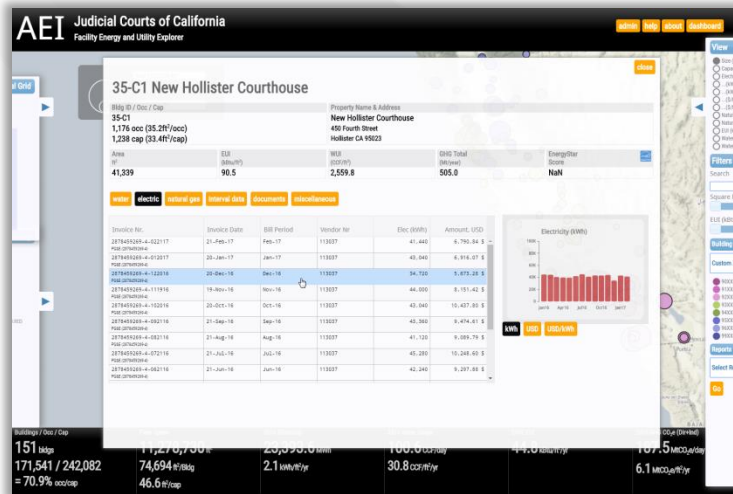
AEI Judicial Courts of California
Facility Energy and Utility Explorer

admin help about dashboard

35-C1 New Hollister Courthouse

close

Bldg ID / Occ / Cap
35-C1
1,176 occ (35.2ft²/occ)
1,238 cap (33.4ft²/cap)

Property Name & Address
New Hollister Courthouse
450 Fourth Street
Hollister CA 95023

| Area ft² | EUI (kBtu/ft²) | WUI (CCF/ft²) | GHG Total (Mt/year) | EnergyStar Score |
|---|---|---|---|---|
| 41,339 | 90.5 | 2,559.8 | 505.0 | NaN |

water electric natural gas interval data documents miscellaneous

| Invoice Nr. | Invoice Date | Bill Period | Vendor Nr | Elec (kWh) | Amount, USD |
|---|---|---|---|---|---|
| 2878459269-4-022117 | 21-Feb-17 | Feb-17 | 113037 | 41,440 | 5,793.84 $ |
| 2878459269-4-012017 | 20-Jan-17 | Jan-17 | 113037 | 43,040 | 6,816.07 $ |
| 2878459269-4-122016 | 20-Dec-16 | Dec-16 | 113037 | 34,720 | 5,073.20 $ |
| 2878459269-4-111916 | 19-Nov-16 | Nov-16 | 113037 | 44,000 | 8,151.42 $ |
| 2878459269-4-102016 | 20-Oct-16 | Oct-16 | 113037 | 43,040 | 10,437.86 $ |
| 2878459269-4-092116 | 21-Sep-16 | Sep-16 | 113037 | 43,360 | 9,474.61 $ |
| 2878459269-4-082116 | 21-Aug-16 | Aug-16 | 113037 | 41,120 | 9,089.79 $ |
| 2878459269-4-072116 | 21-Jul-16 | Jul-16 | 113037 | 45,280 | 10,248.60 $ |
| 2878459269-4-062116 | 21-Jun-16 | Jun-16 | 113037 | 42,240 | 9,297.88 $ |

Electricity (kWh)

kWh USD USD/kWh

View
Filters
Search
Square
Building
Custom
Reports
Select R
Go

Buildings / Occ / Cap
151 bldgs
171,541 / 242,082
= 70.9% occ/cap

11,278,790
74,694 ft²/bldg
46.6 ft²/cap

23,393.6 MWh
2.1 kWh/ft²/yr

100.6 CCF/day
30.8 CCF/ft²/yr

44.8 kBtu/ft²/yr

187.5 MtCO₂e/day
6.1 MtCO₂e/ft²/yr